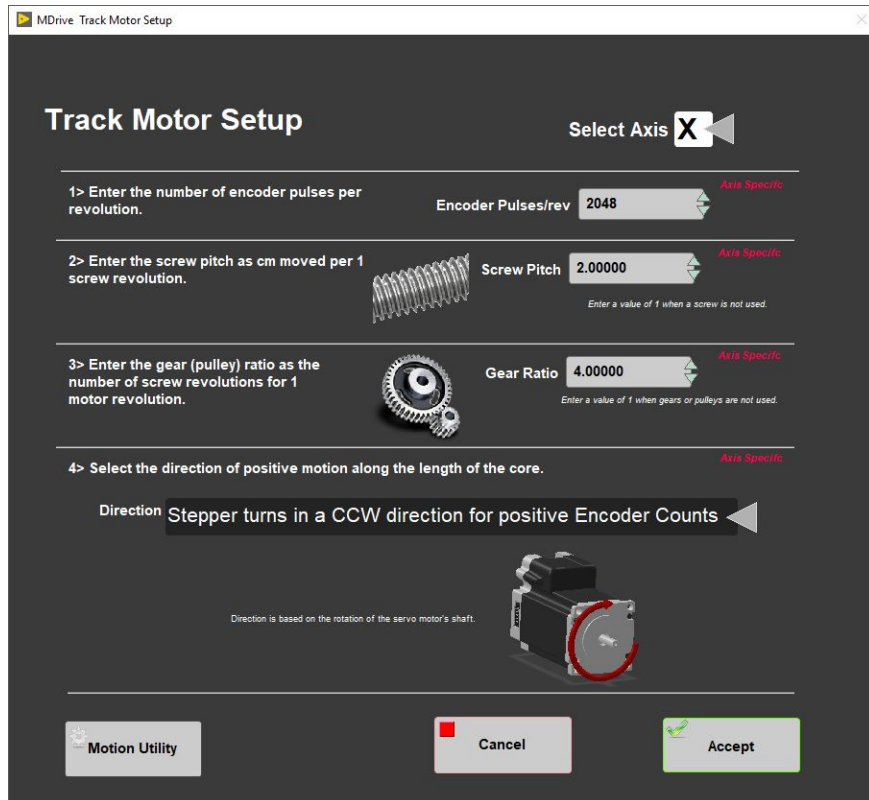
MDrive Track Motor Setup

Track Motor Setup

Select Axis X

1> Enter the number of encoder pulses per revolution.

Encoder Pulses/rev 2048

Axis Specifc

2> Enter the screw pitch as cm moved per 1 screw revolution.

Screw Pitch 2.00000

Axis Specifc

Enter a value of 1 when a screw is not used.

3> Enter the gear (pulley) ratio as the number of screw revolutions for 1 motor revolution.

Gear Ratio 4.00000

Axis Specifc

Enter a value of 1 when gears or pulleys are not used.

4> Select the direction of positive motion along the length of the core.

Axis Specifc

Direction Stepper turns in a CCW direction for positive Encoder Counts

Direction is based on the rotation of the servo motor's shaft.

Motion Utility

Cancel

Accept